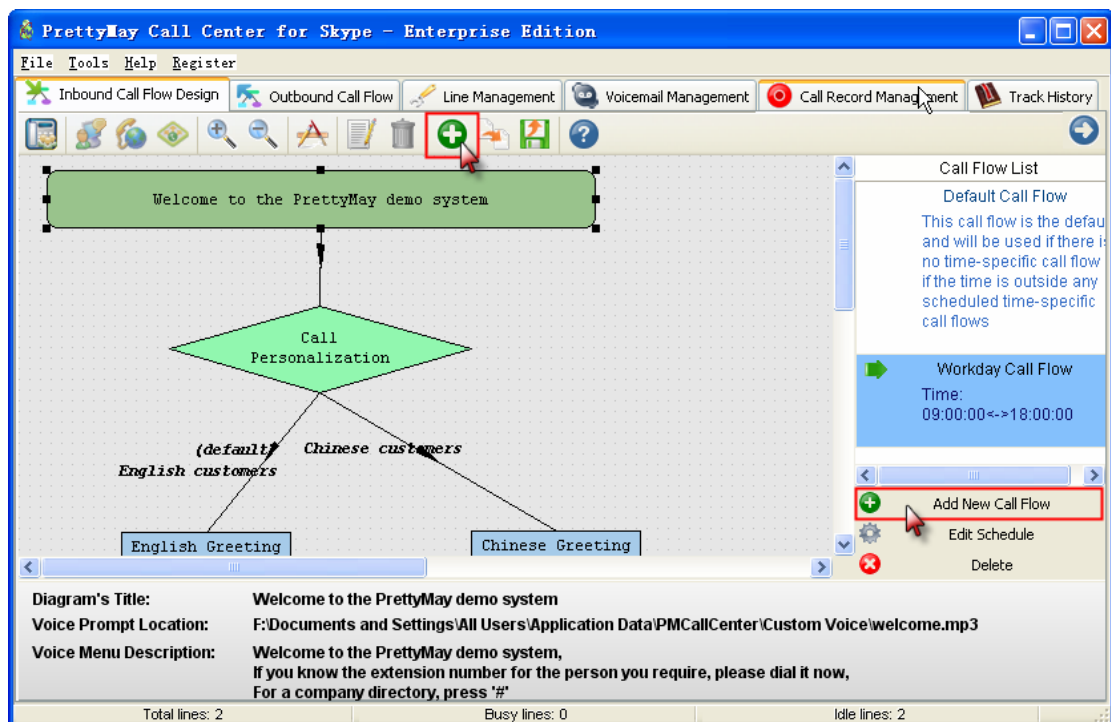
PrettyMay Call Center for Skype - Enterprise Edition

File Tools Help Register

Inbound Call Flow Design | Outbound Call Flow | Line Management | Voicemail Management | Call Record Management | Track History

Welcome to the PrettyMay demo system

Call Personalization

(default) English customers

Chinese customers

English Greeting

Chinese Greeting

Call Flow List

Default Call Flow

This call flow is the defau and will be used if there is no time-specific call flow if the time is outside any scheduled time-specific call flows

Workday Call Flow

Time: 09:00:00<->18:00:00

Add New Call Flow

Edit Schedule

Delete

Diagram's Title: Welcome to the PrettyMay demo system

Voice Prompt Location: F:\Documents and Settings\All Users\Application Data\PMCallCenter\Custom Voice\welcome.mp3

Voice Menu Description: Welcome to the PrettyMay demo system, If you know the extension number for the person you require, please dial it now, For a company directory, press '#'

Total lines: 2 | Busy lines: 0 | Idle lines: 2